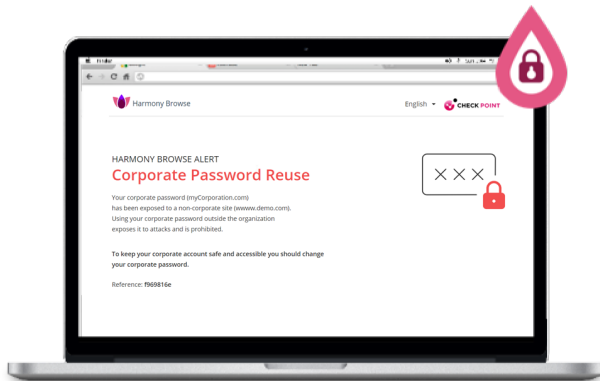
Harmony Browse

English

CHECK POINT

HARMONY BROWSE ALERT

Corporate Password Reuse

Your corporate password (myCorporation.com) has been exposed to a non-corporate site (wwww.demo.com). Using your corporate password outside the organization exposes it to attacks and is prohibited.

To keep your corporate account safe and accessible you should change your corporate password.

Reference: f969816e

XXX